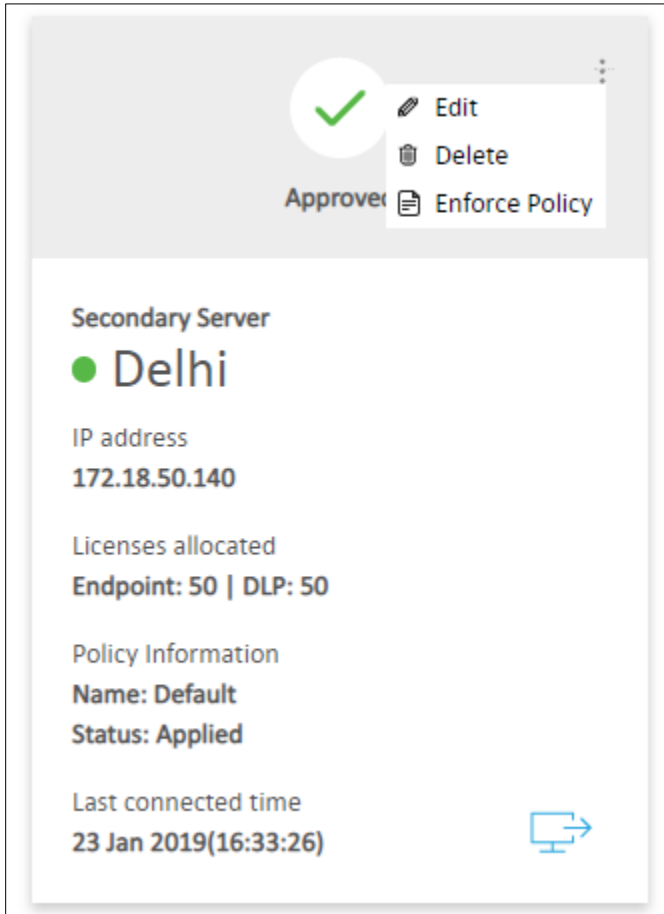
Approved

Edit
Delete
Enforce Policy

Secondary Server
Delhi

IP address
172.18.50.140

Licenses allocated
Endpoint: 50 | DLP: 50

Policy Information
Name: Default
Status: Applied

Last connected time
23 Jan 2019(16:33:26)